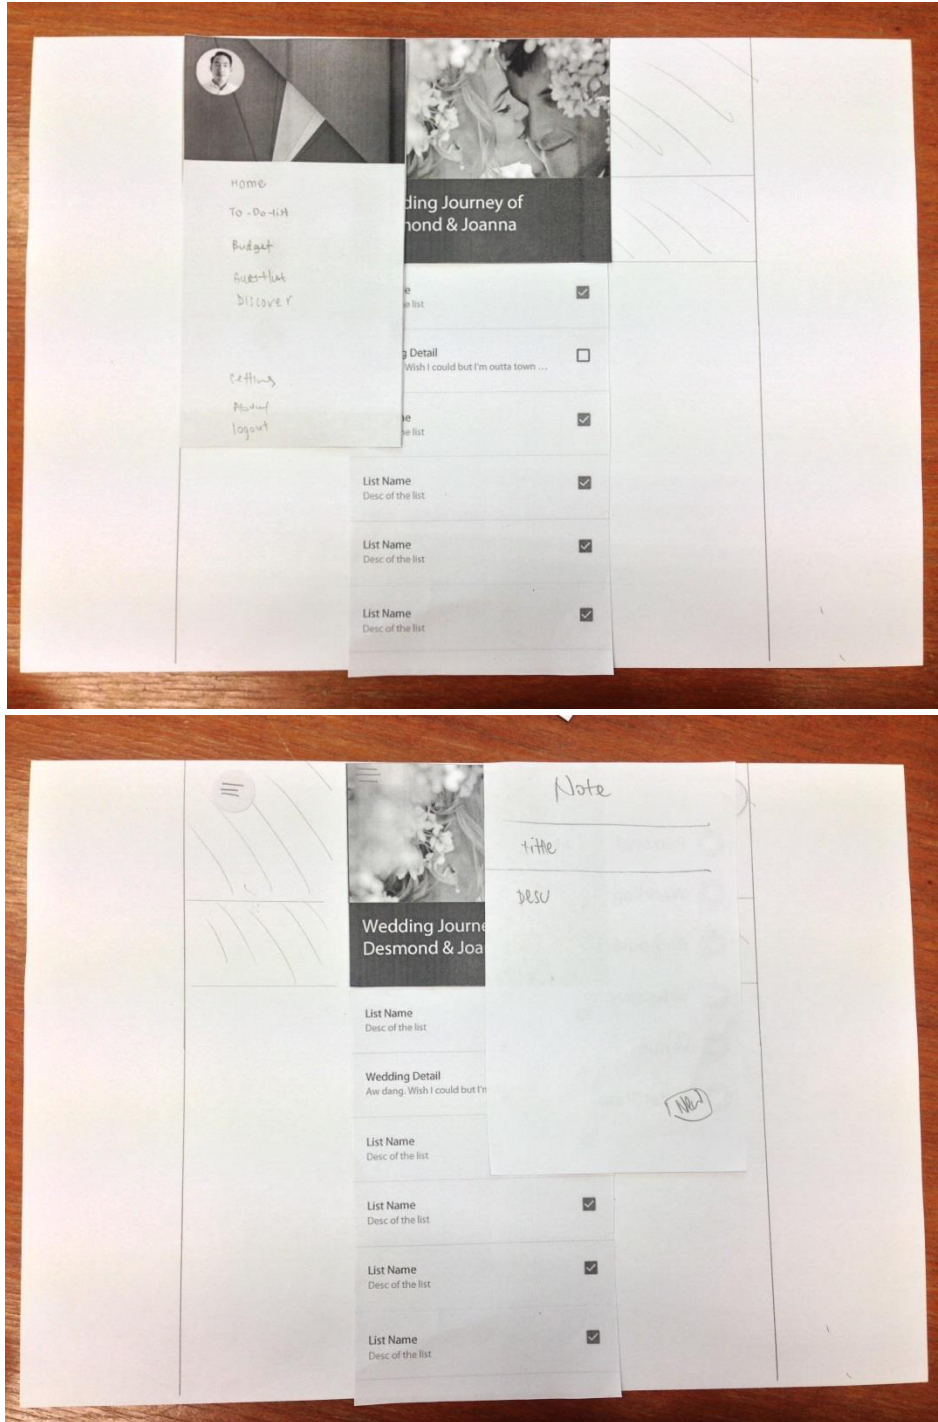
Home
To-Do-list
Budget
Guest list
Discover

Setting
Product
logout

ding Journey of
nond & Joanna

e
e list

g Detail
Wish I could but I'm outta town ...

e
e list

List Name
Desc of the list

List Name
Desc of the list

List Name
Desc of the list

Wedding Journe
Desmond & Joa

List Name
Desc of the list

Wedding Detail
Aw dang. Wish I could but I'n

List Name
Desc of the list

List Name
Desc of the list

List Name
Desc of the list

List Name
Desc of the list

Note
title
Desc
Next